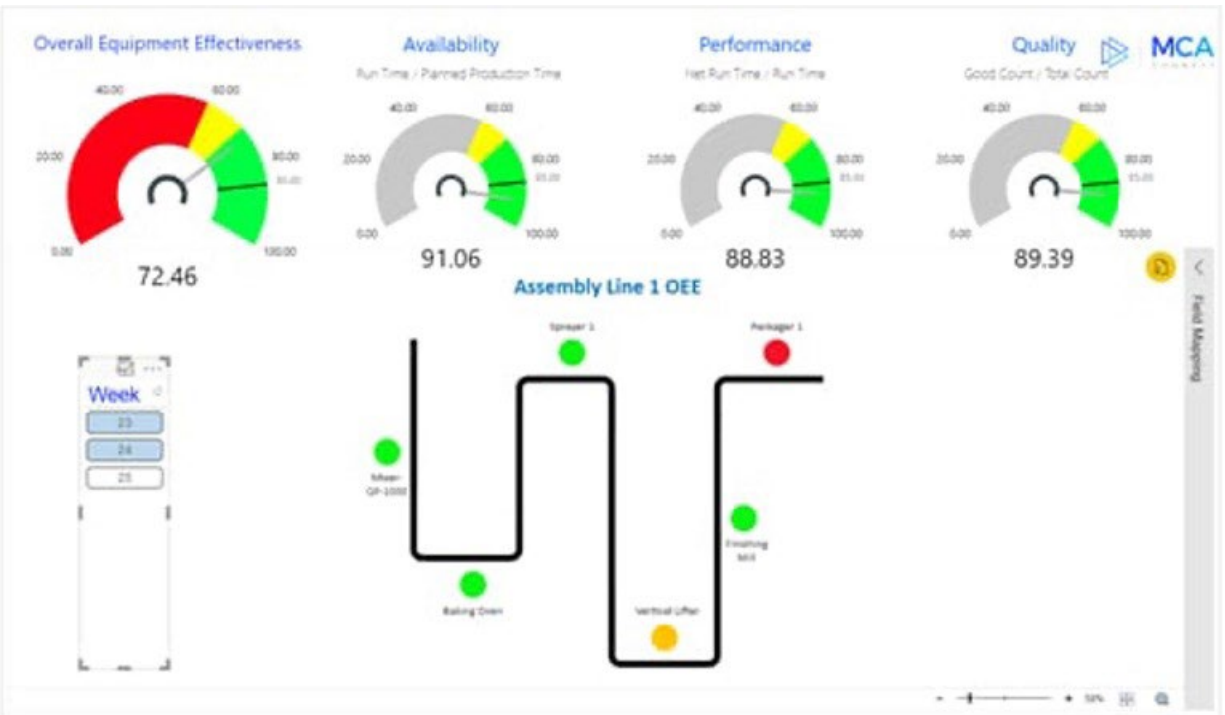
Overall Equipment Effectiveness

40.00 60.00 20.00 80.00 0.00 100.00

72.46

Availability

Run Time / Planned Production Time

40.00 60.00 20.00 80.00 85.00 0.00 100.00

91.06

Performance

Net Run Time / Run Time

40.00 60.00 20.00 80.00 85.00 0.00 100.00

88.83

Quality

Good Count / Total Count

40.00 60.00 20.00 80.00 85.00 0.00 100.00

89.39

MCA

Assembly Line 1 OEE

Field Mapping

Week

23

24

25

Sprayer 1

Packager 1

Mixer QP-1000

Finishing Mill

Baking Oven

Vertical Lifter

50%